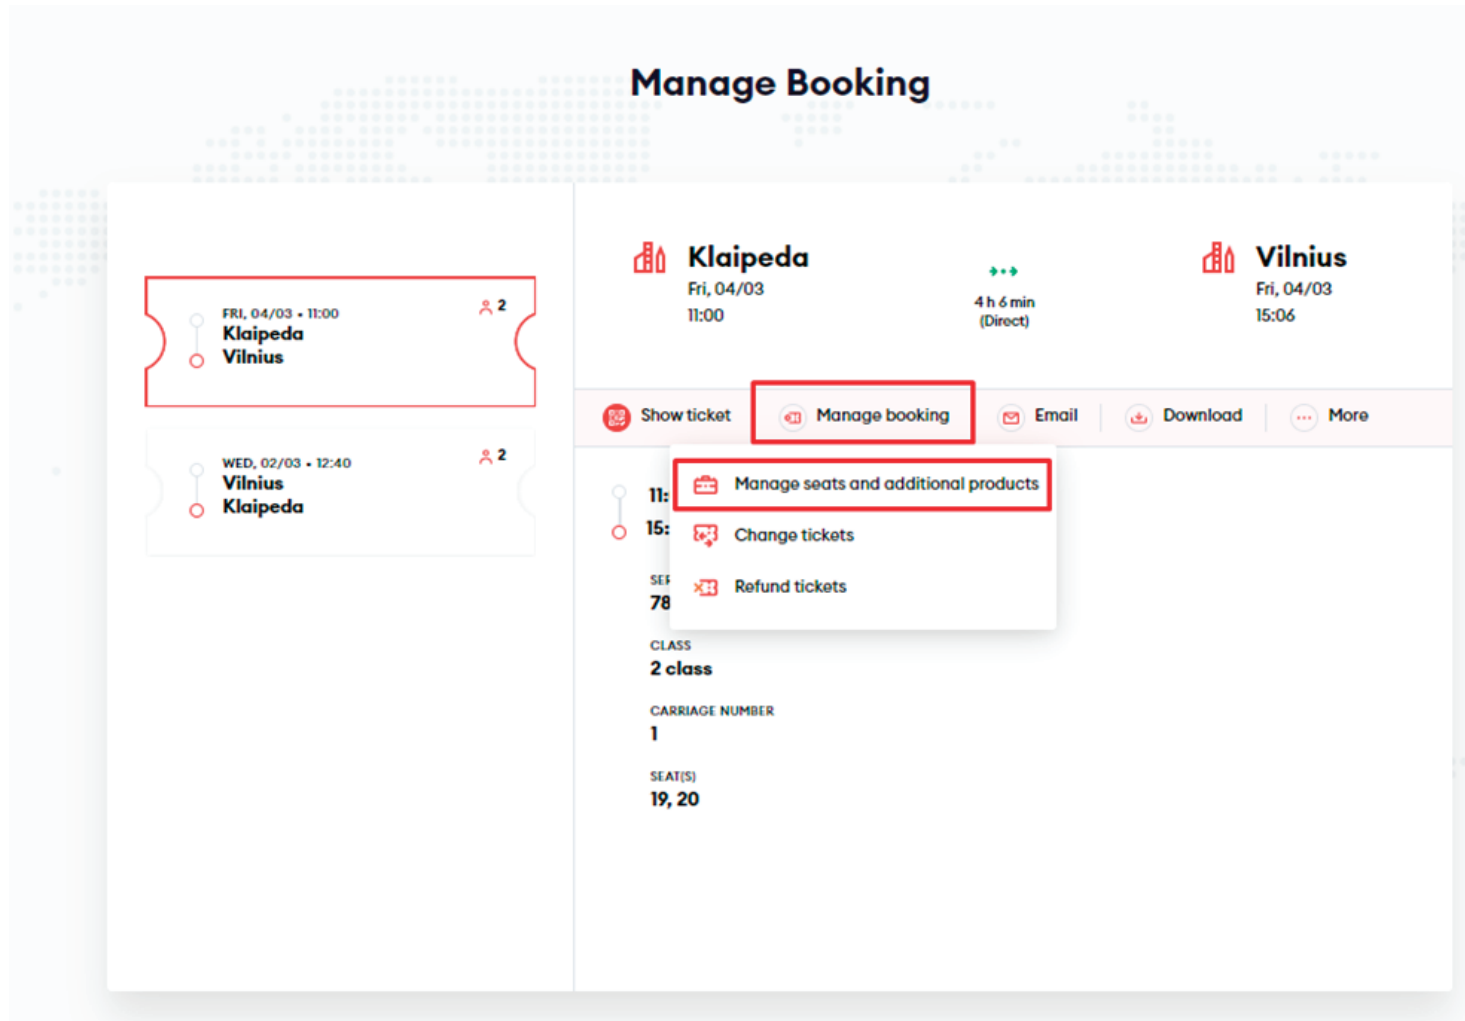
Manage Booking

FRI, 04/03 • 11:00
Klaipeda
Vilnius
2

WED, 02/03 • 12:40
Vilnius
Klaipeda
2

Klaipeda
Fri, 04/03
11:00

4 h 6 min
(Direct)

Vilnius
Fri, 04/03
15:06

Show ticket
Manage booking
Email
Download
More

Manage seats and additional products
Change tickets
Refund tickets

11:
15:

SE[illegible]
78

CLASS
2 class

CARRIAGE NUMBER
1

SEAT(S)
19, 20